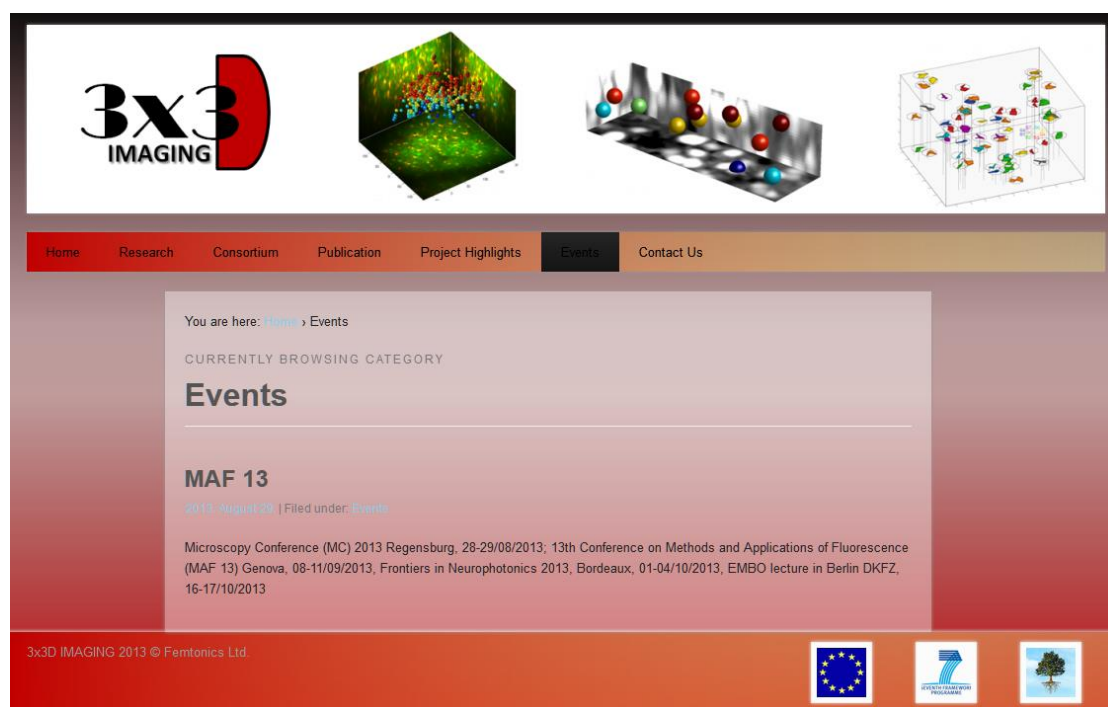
3x3D IMAGING

Home Research Consortium Publication Project Highlights Events Contact Us

You are here: Home › Events

CURRENTLY BROWSING CATEGORY

Events

MAF 13

2013. August 28 | Filed under: Events

Microscopy Conference (MC) 2013 Regensburg, 28-29/08/2013; 13th Conference on Methods and Applications of Fluorescence (MAF 13) Genova, 08-11/09/2013, Frontiers in Neurophotonics 2013, Bordeaux, 01-04/10/2013, EMBO lecture in Berlin DKFZ, 16-17/10/2013

3x3D IMAGING 2013 © Femtonics Ltd.

SEVENTH FRAMEWORK PROGRAMME